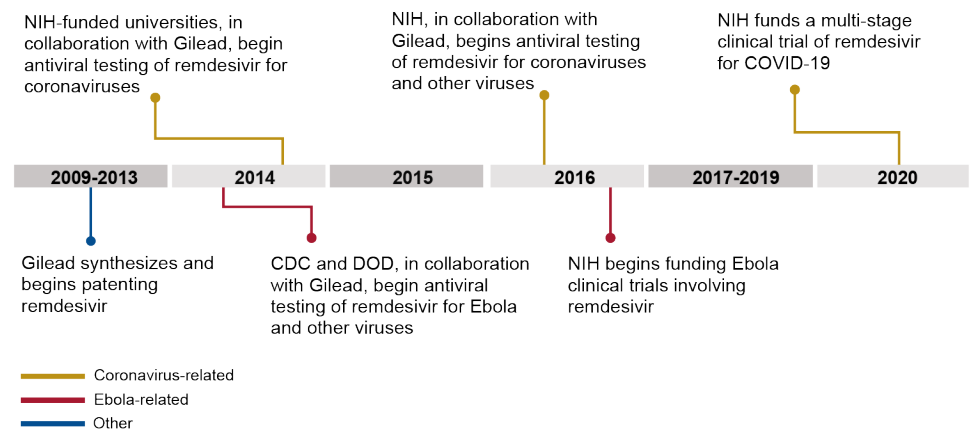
NIH-funded universities, in collaboration with Gilead, begin antiviral testing of remdesivir for coronaviruses

NIH, in collaboration with Gilead, begins antiviral testing of remdesivir for coronaviruses and other viruses

NIH funds a multi-stage clinical trial of remdesivir for COVID-19

2009-2013

2014

2015

2016

2017-2019

2020

Gilead synthesizes and begins patenting remdesivir

CDC and DOD, in collaboration with Gilead, begin antiviral testing of remdesivir for Ebola and other viruses

NIH begins funding Ebola clinical trials involving remdesivir

Coronavirus-related

Ebola-related

Other